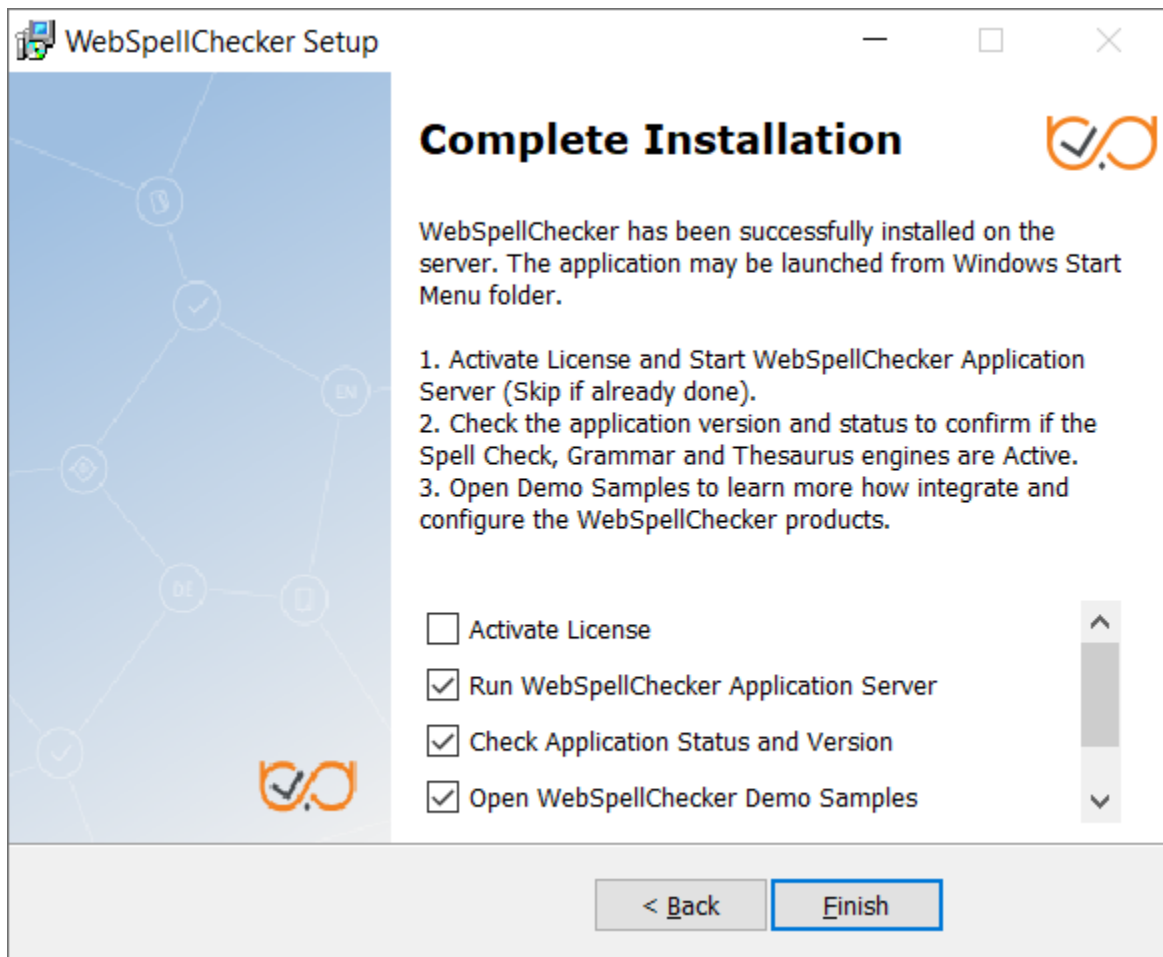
WebSpellChecker Setup

EN

DE

Complete Installation

WebSpellChecker has been successfully installed on the server. The application may be launched from Windows Start Menu folder.

1. Activate License and Start WebSpellChecker Application Server (Skip if already done).
2. Check the application version and status to confirm if the Spell Check, Grammar and Thesaurus engines are Active.
3. Open Demo Samples to learn more how integrate and configure the WebSpellChecker products.

Activate License
Run WebSpellChecker Application Server
Check Application Status and Version
Open WebSpellChecker Demo Samples

< Back
Finish